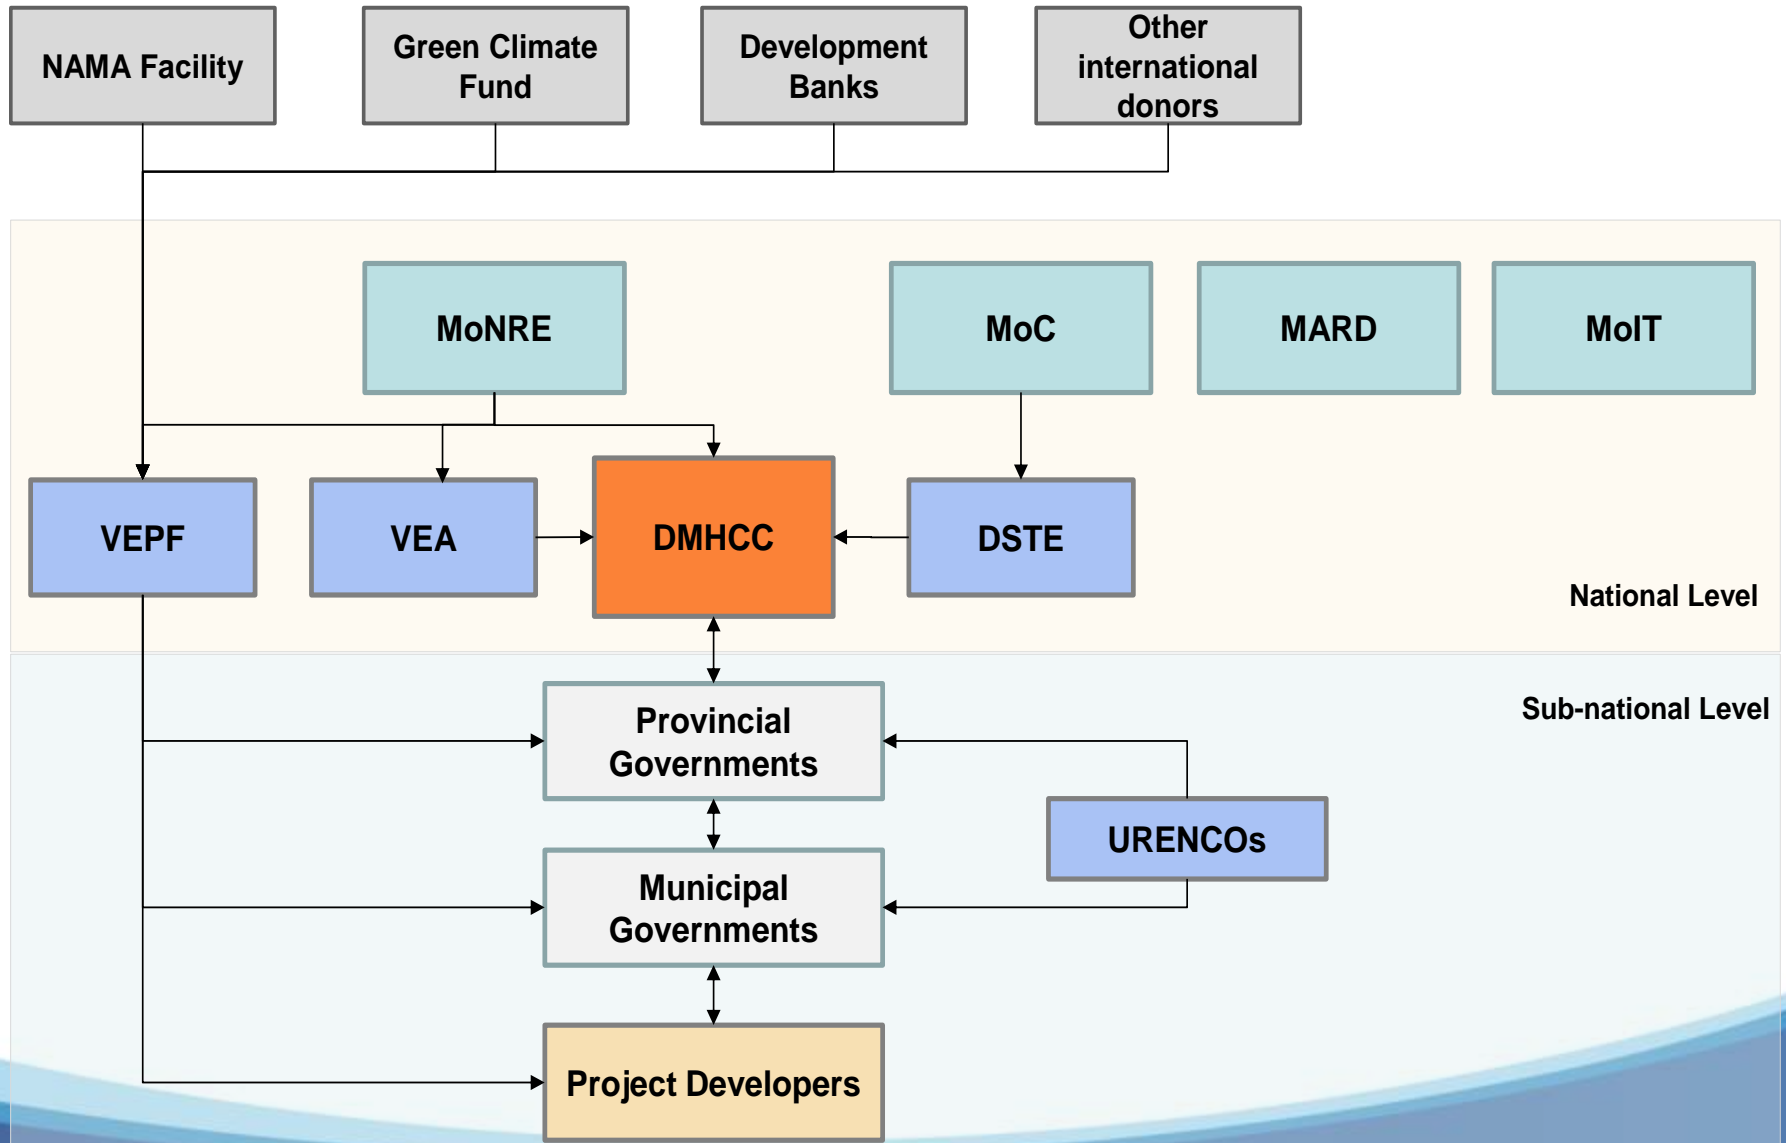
NAMA Facility

Green Climate Fund

Development Banks

Other international donors

MoNRE

MoC

MARD

MoIT

VEPF

VEA

DMHCC

DSTE

National Level

Sub-national Level

Provincial Governments

URENCOs

Municipal Governments

Project Developers